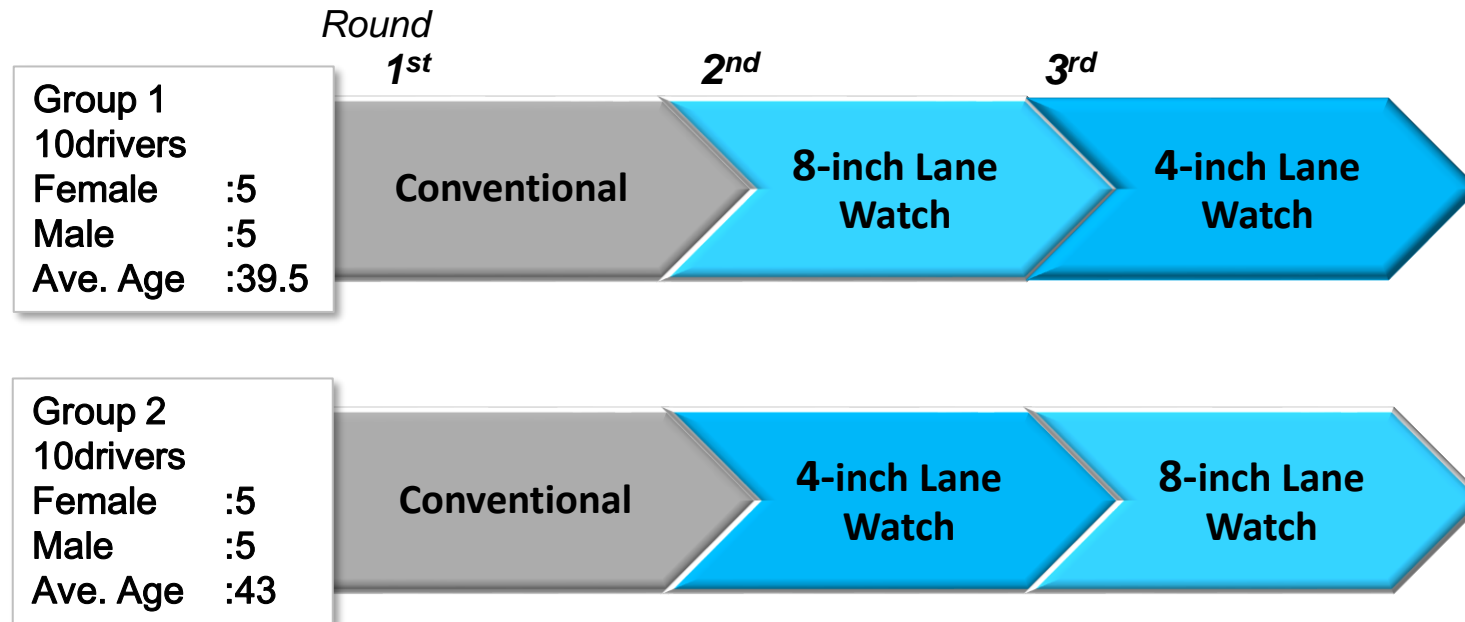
Round
$1^{st}$ $2^{nd}$ $3^{rd}$

Group 1
10drivers
Female :5
Male :5
Ave. Age :39.5

Conventional

8-inch Lane Watch

4-inch Lane Watch

Group 2
10drivers
Female :5
Male :5
Ave. Age :43

Conventional

4-inch Lane Watch

8-inch Lane Watch